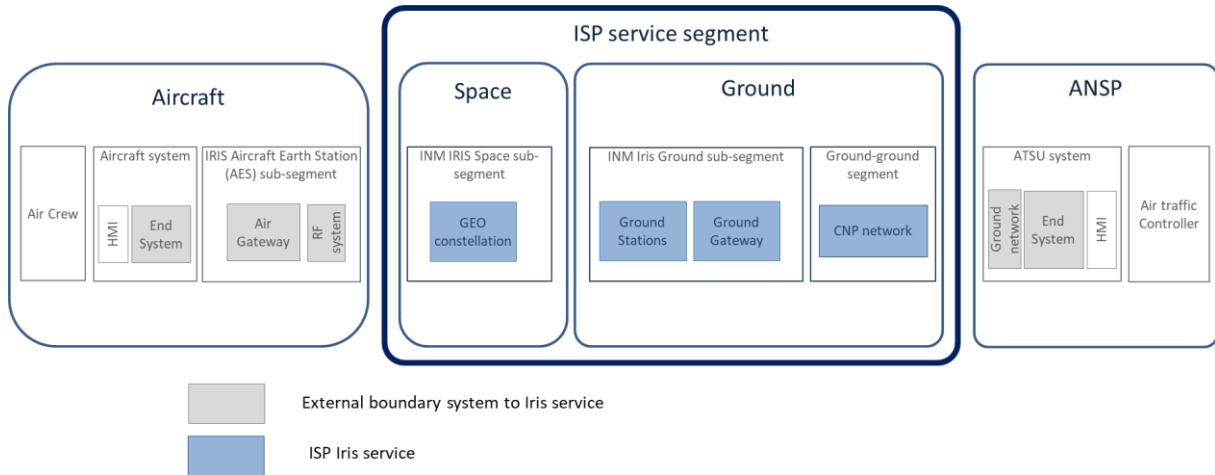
ISP service segment

Aircraft

Air Crew

Aircraft system

HMI

End System

IRIS Aircraft Earth Station (AES) sub-segment

Air Gateway

RF system

Space

INM IRIS Space sub-segment

GEO constellation

Ground

INM Iris Ground sub-segment

Ground Stations

Ground Gateway

Ground-ground segment

CNP network

ANSP

ATSU system

Ground network

End System

HMI

Air traffic Controller

External boundary system to Iris service

ISP Iris service